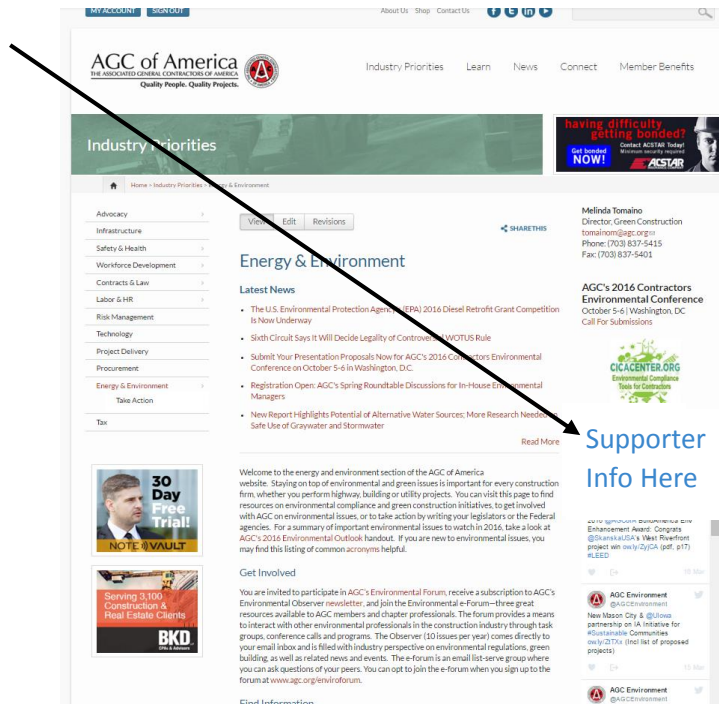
MY ACCOUNT SIGN OUT

About Us Shop Contact Us

AGC of America
THE ASSOCIATED GENERAL CONTRACTORS OF AMERICA
Quality People. Quality Projects.

Industry Priorities Learn News Connect Member Benefits

Industry Priorities

having difficulty getting bonded?
Contact ACSTAR Today!
Minimum security required
Get bonded NOW!
ACSTAR

Home › Industry Priorities › Energy & Environment

Advocacy
Infrastructure
Safety & Health
Workforce Development
Contracts & Law
Labor & HR
Risk Management
Technology
Project Delivery
Procurement
Energy & Environment
Take Action
Tax

View Edit Revisions

SHARETHIS

Energy & Environment

Latest News

- The U.S. Environmental Protection Agency (EPA) 2016 Diesel Retrofit Grant Competition Is Now Underway
- Sixth Circuit Says It Will Decide Legality of Controversial WOTUS Rule
- Submit Your Presentation Proposals Now for AGC's 2016 Contractors Environmental Conference on October 5-6 in Washington, D.C.
- Registration Open: AGC's Spring Roundtable Discussions for In-House Environmental Managers
- New Report Highlights Potential of Alternative Water Sources; More Research Needed for Safe Use of Graywater and Stormwater

Read More

30 Day Free Trial!
NOTE VAULT

Serving 3,100+ Construction & Real Estate Clients
BKD CPAs & Advisors

Welcome to the energy and environment section of the AGC of America website. Staying on top of environmental and green issues is important for every construction firm, whether you perform highway, building or utility projects. You can visit this page to find resources on environmental compliance and green construction initiatives, to get involved with AGC on environmental issues, or to take action by writing your legislators or the Federal agencies. For a summary of important environmental issues to watch in 2016, take a look at AGC's 2016 Environmental Outlook handout. If you are new to environmental issues, you may find this listing of common acronyms helpful.

Get Involved

You are invited to participate in AGC's Environmental Forum, receive a subscription to AGC's Environmental Observer newsletter, and join the Environmental e-Forum—three great resources available to AGC members and chapter professionals. The forum provides a means to interact with other environmental professionals in the construction industry through task groups, conference calls and programs. The Observer (10 issues per year) comes directly to your email inbox and is filled with industry perspective on environmental regulations, green building, as well as related news and events. The e-forum is an email list-serve group where you can ask questions of your peers. You can opt to join the e-forum when you sign up to the forum at www.agc.org/enviroforum.

Find Information

Melinda Tomaino
Director, Green Construction
tomainom@agc.org
Phone: (703) 837-5415
Fax: (703) 837-5401

AGC's 2016 Contractors Environmental Conference
October 5-6 | Washington, DC
Call For Submissions

CICACENTER.ORG
Environmental Compliance Tools for Contractors

Supporter Info Here

2016 @AGCofA BuildAmerica Env Enhancement Award: Congrats @SkanskaUSA's West Riverfront project with ow.ly/ZyjCA (pdf, p17) #LEED

10 Mar

AGC Environment
@AGCEnvironment
New Mason City & @Uowa partnership on IA Initiative for #Sustainable Communities ow.ly/ZtTXs (incl list of proposed projects)

10 Mar

AGC Environment
@AGCEnvironment